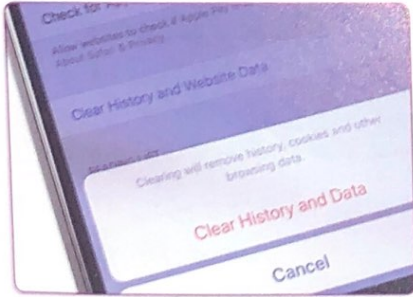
Check for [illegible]

Allow websites to check if Apple Pay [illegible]
About Safari & Privacy...

Clear History and Website Data

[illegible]

Clearing will remove history, cookies and other browsing data.

Clear History and Data

Cancel